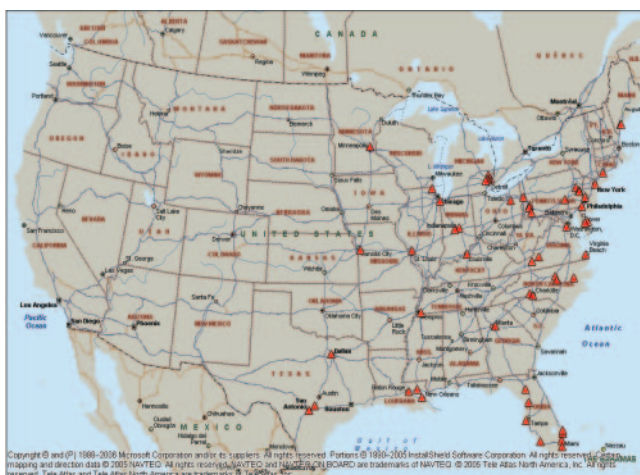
CANADA

Vancouver
Calgary
Seattle
Regina
Winnipeg
Portland
Helena
Bismarck
Duluth
Thunder Bay
Montréal
Ottawa
Boise
Minneapolis
Toronto
Boston
Pierre
Detroit
Chicago
New York
Philadelphia
Reno
Salt Lake City
Cheyenne
Omaha
Des Moines
Washington
San Francisco
Denver
UNITED STATES
Kansas City
St. Louis
Virginia Beach
Las Vegas
Wichita
Nashville
Los Angeles
Pacific Ocean
San Diego
Phoenix
Santa Fe
Oklahoma City
Little Rock
Atlanta
Atlantic Ocean
Dallas
Jackson
Savannah
Jacksonville
Austin
San Antonio
Houston
New Orleans
Tampa
Miami
Chihuahua
MEXICO
Monterrey
Gulf of Mexico

Copyright © and (P) 1988–2006 Microsoft Corporation and/or its suppliers. All rights reserved. Portions © 1990–2005 InstallShield Software Corporation. All rights reserved. Certain mapping and direction data © 2005 NAVTEQ. All rights reserved. NAVTEQ and NAVTEQ ON BOARD are trademarks of NAVTEQ. © 2005 Tele Atlas North America, Inc. All rights reserved. Tele Atlas and Tele Atlas North America are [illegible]